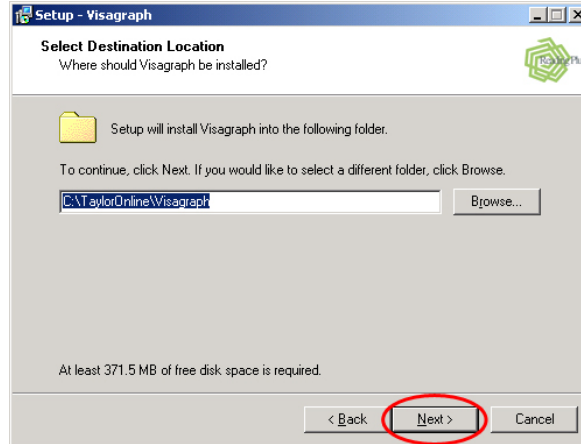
Setup - Visagraph

Select Destination Location
Where should Visagraph be installed?

ReadingPlus

Setup will install Visagraph into the following folder.

To continue, click Next. If you would like to select a different folder, click Browse.

C:\TaylorOnline\Visagraph

Browse...

At least 371.5 MB of free disk space is required.

< Back

Next >

Cancel